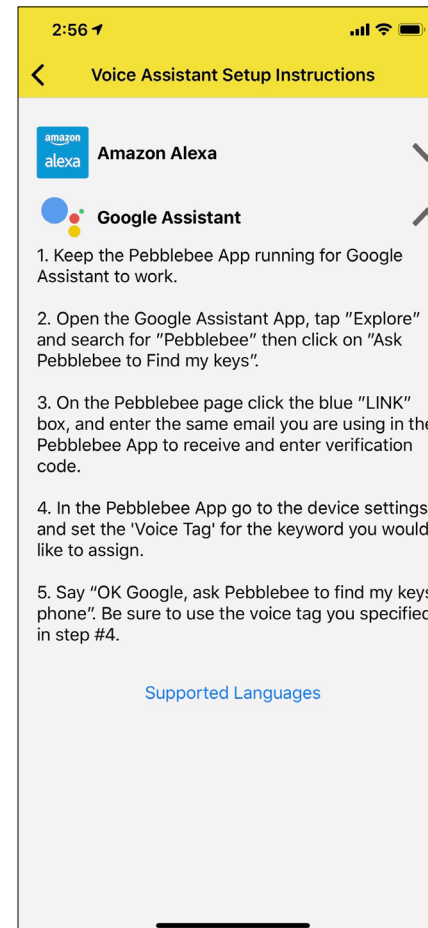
2:56

Voice Assistant Setup Instructions

amazon alexa Amazon Alexa

Google Assistant

1. Keep the Pebblebee App running for Google Assistant to work.

2. Open the Google Assistant App, tap "Explore" and search for "Pebblebee" then click on "Ask Pebblebee to Find my keys".

3. On the Pebblebee page click the blue "LINK" box, and enter the same email you are using in the Pebblebee App to receive and enter verification code.

4. In the Pebblebee App go to the device settings and set the 'Voice Tag' for the keyword you would like to assign.

5. Say "OK Google, ask Pebblebee to find my keys phone". Be sure to use the voice tag you specified in step #4.

Supported Languages